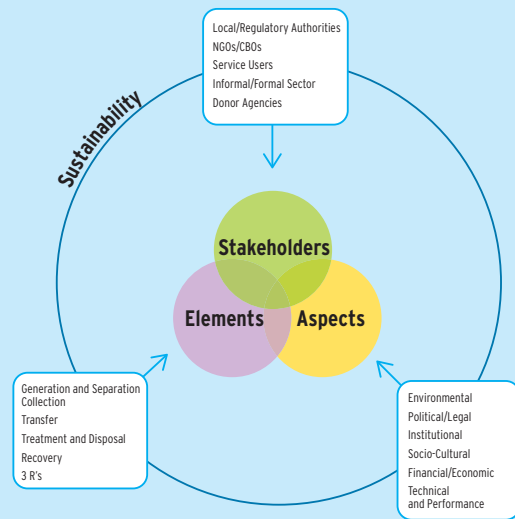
Local/Regulatory Authorities
NGOs/CBOs
Service Users
Informal/Formal Sector
Donor Agencies

Sustainability

Stakeholders

Elements

Aspects

Generation and Separation
Collection
Transfer
Treatment and Disposal
Recovery
3 R's

Environmental
Political/Legal
Institutional
Socio-Cultural
Financial/Economic
Technical and Performance